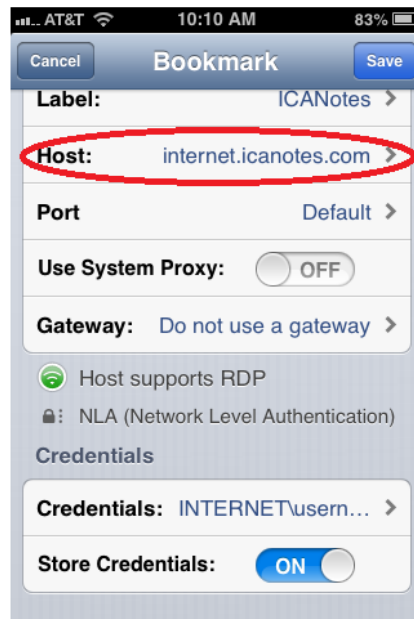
AT&T 10:10 AM 83%

Cancel Bookmark Save

Label: ICANotes >

Host: internet.icanotes.com >

Port Default >

Use System Proxy: OFF

Gateway: Do not use a gateway >

Host supports RDP

NLA (Network Level Authentication)

Credentials

Credentials: INTERNET\usern... >

Store Credentials: ON